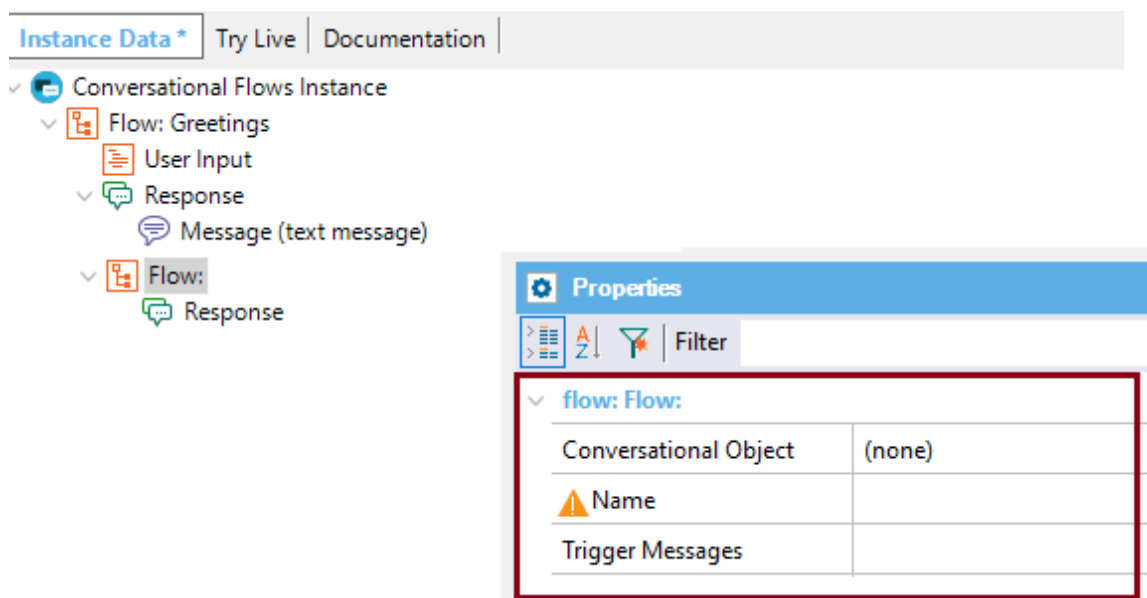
Instance Data * | Try Live | Documentation

Conversational Flows Instance
Flow: Greetings
User Input
Response
Message (text message)
Flow:
Response

Properties
Filter

flow: Flow:

| Conversational Object | (none) |
|---|---|
| Name | |
| Trigger Messages | |